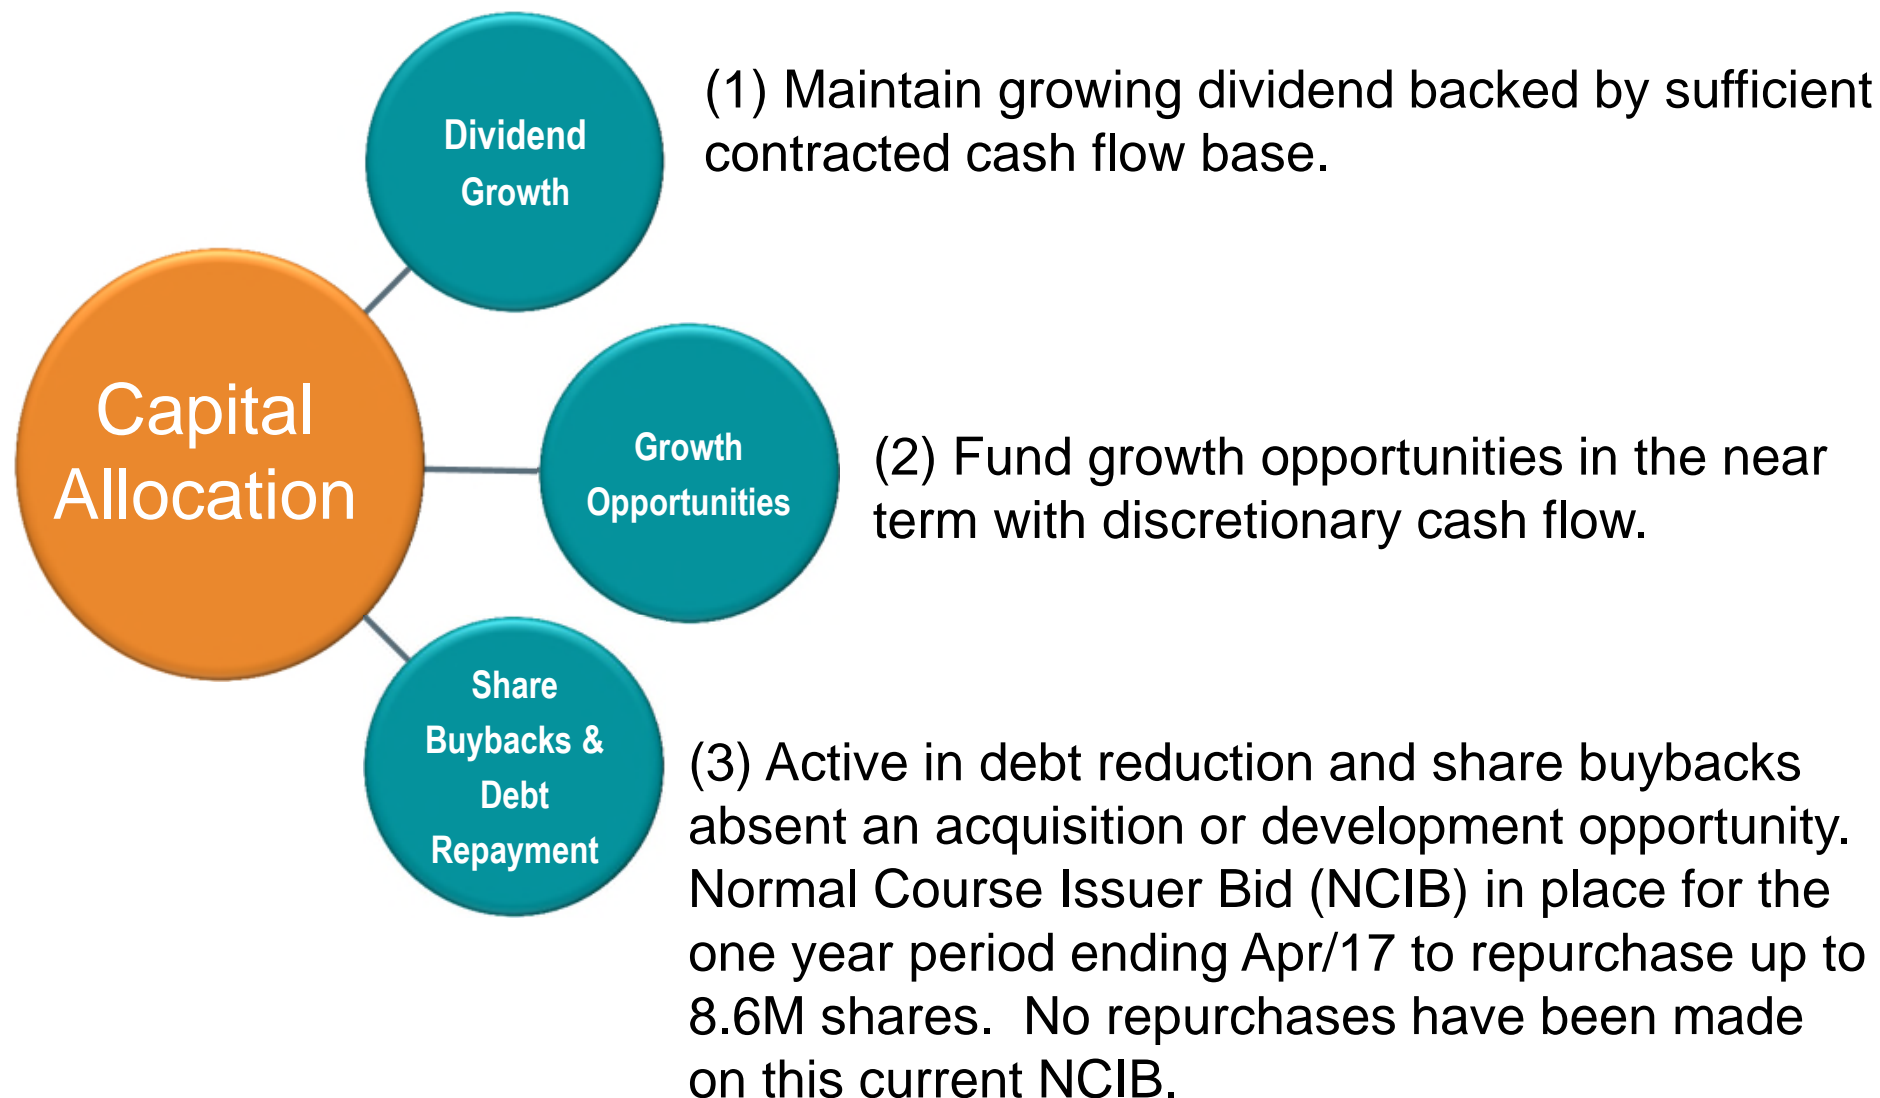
Capital Allocation

Dividend Growth

(1) Maintain growing dividend backed by sufficient contracted cash flow base.

Growth Opportunities

(2) Fund growth opportunities in the near term with discretionary cash flow.

Share Buybacks & Debt Repayment

(3) Active in debt reduction and share buybacks absent an acquisition or development opportunity. Normal Course Issuer Bid (NCIB) in place for the one year period ending Apr/17 to repurchase up to 8.6M shares. No repurchases have been made on this current NCIB.